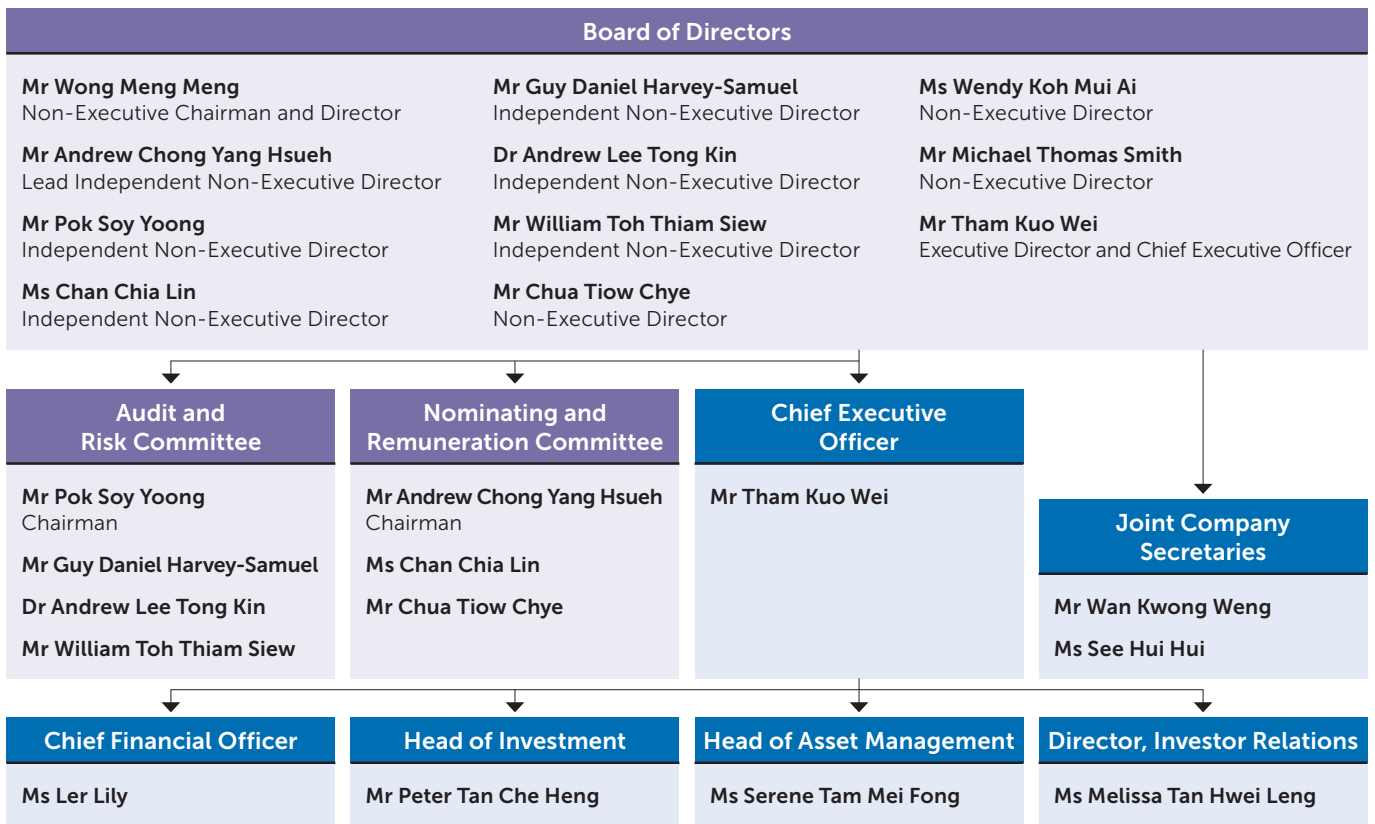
Board of Directors

Mr Wong Meng Meng
Non-Executive Chairman and Director

Mr Andrew Chong Yang Hsueh
Lead Independent Non-Executive Director

Mr Pok Soy Yoong
Independent Non-Executive Director

Ms Chan Chia Lin
Independent Non-Executive Director

Mr Guy Daniel Harvey-Samuel
Independent Non-Executive Director

Dr Andrew Lee Tong Kin
Independent Non-Executive Director

Mr William Toh Thiam Siew
Independent Non-Executive Director

Mr Chua Tiow Chye
Non-Executive Director

Ms Wendy Koh Mui Ai
Non-Executive Director

Mr Michael Thomas Smith
Non-Executive Director

Mr Tham Kuo Wei
Executive Director and Chief Executive Officer

Audit and Risk Committee

Mr Pok Soy Yoong
Chairman

Mr Guy Daniel Harvey-Samuel

Dr Andrew Lee Tong Kin

Mr William Toh Thiam Siew

Nominating and Remuneration Committee

Mr Andrew Chong Yang Hsueh
Chairman

Ms Chan Chia Lin

Mr Chua Tiow Chye

Chief Executive Officer

Mr Tham Kuo Wei

Joint Company Secretaries

Mr Wan Kwong Weng

Ms See Hui Hui

Chief Financial Officer

Ms Ler Lily

Head of Investment

Mr Peter Tan Che Heng

Head of Asset Management

Ms Serene Tam Mei Fong

Director, Investor Relations

Ms Melissa Tan Hwei Leng